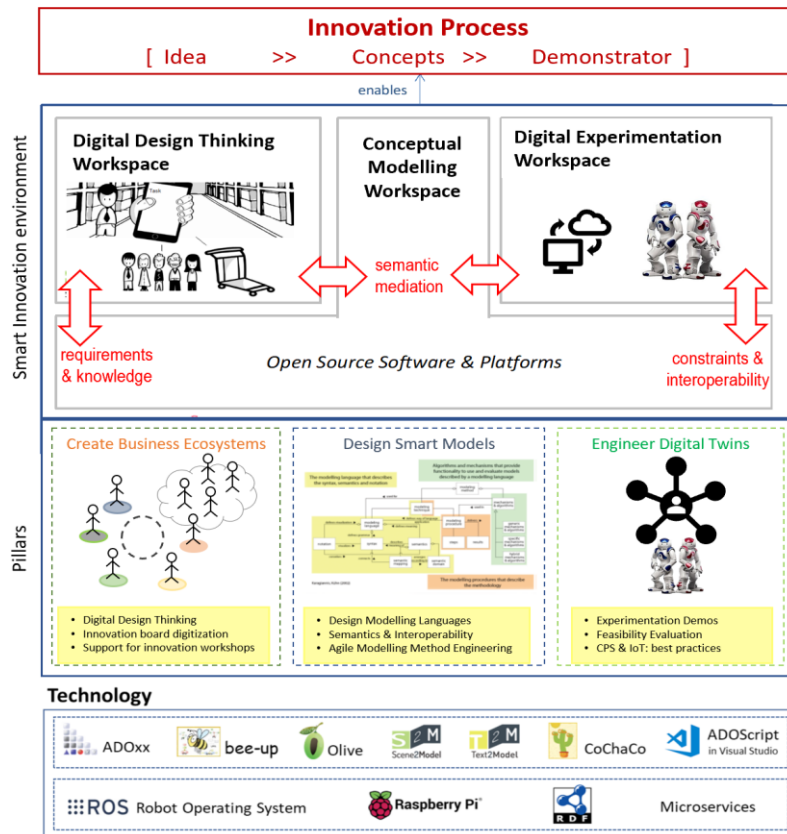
Innovation Process
[ Idea >> Concepts >> Demonstrator ]

enables

Smart Innovation environment

Digital Design Thinking Workspace

Conceptual Modelling Workspace

Digital Experimentation Workspace

semantic mediation

requirements & knowledge

Open Source Software & Platforms

constraints & interoperability

Pillars

Create Business Ecosystems

- Digital Design Thinking
- Innovation board digitization
- Support for innovation workshops

Design Smart Models

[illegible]

- Design Modelling Languages
- Semantics & Interoperability
- Agile Modelling Method Engineering

Engineer Digital Twins

- Experimentation Demos
- Feasibility Evaluation
- CPS & IoT: best practices

Technology

ADOxx bee-up Olive Scene2Model Text2Model CoChaCo ADOScript in Visual Studio

ROS Robot Operating System Raspberry Pi RDF Microservices